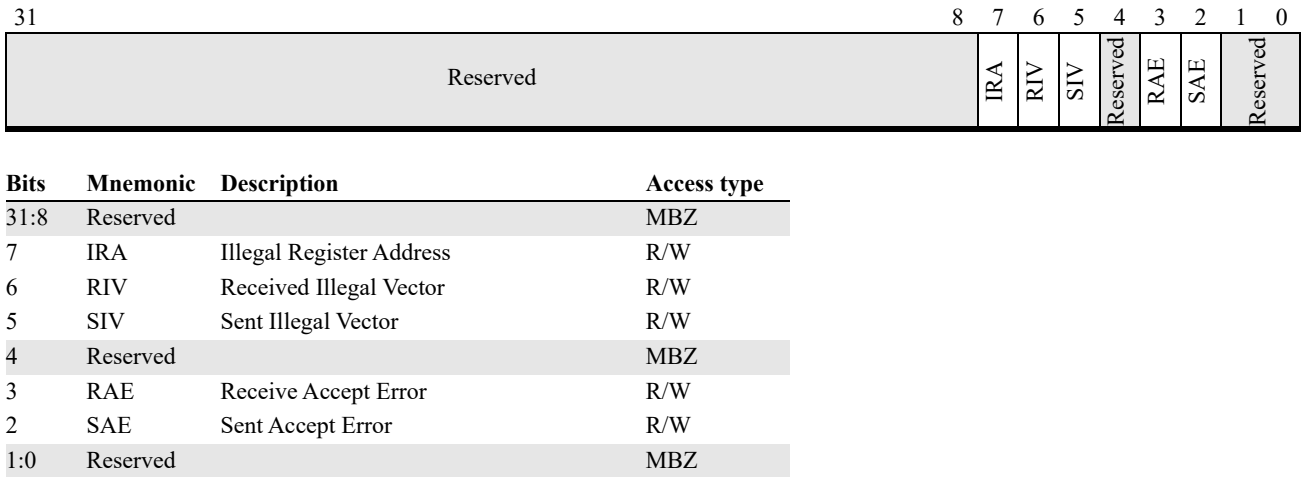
31 8 7 6 5 4 3 2 1 0

| Reserved | IRA | RIV | SIV | Reserved | RAE | SAE | Reserved |
|---|---|---|---|---|---|---|---|

| Bits | Mnemonic | Description | Access type |
|---|---|---|---|
| 31:8 | Reserved | | MBZ |
| 7 | IRA | Illegal Register Address | R/W |
| 6 | RIV | Received Illegal Vector | R/W |
| 5 | SIV | Sent Illegal Vector | R/W |
| 4 | Reserved | | MBZ |
| 3 | RAE | Receive Accept Error | R/W |
| 2 | SAE | Sent Accept Error | R/W |
| 1:0 | Reserved | | MBZ |